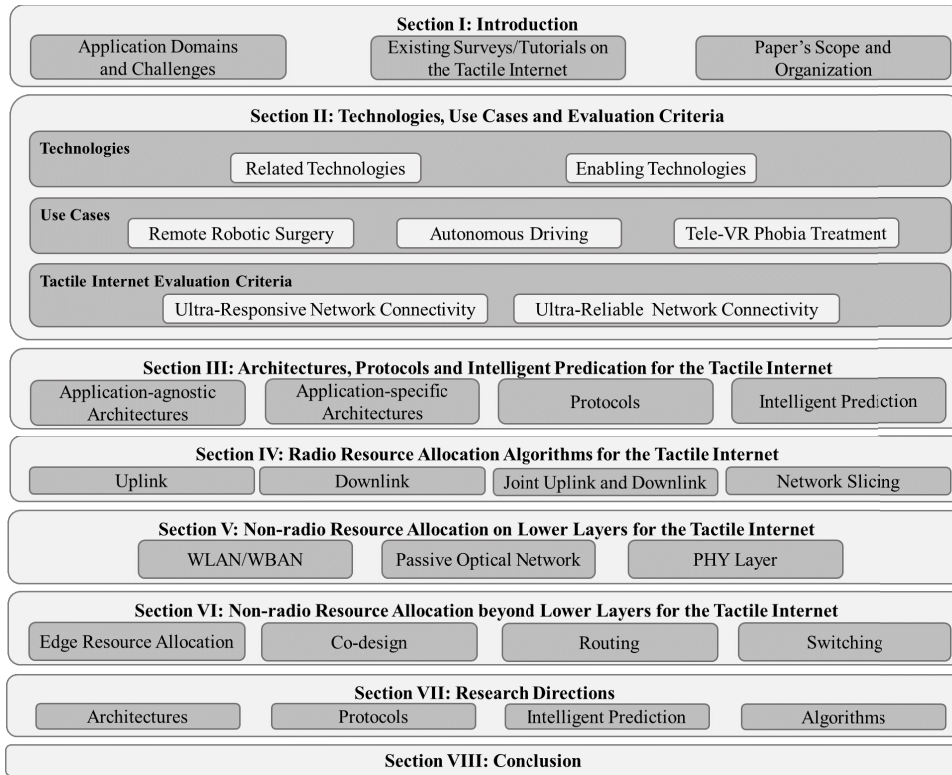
Section I: Introduction

Application Domains and Challenges

Existing Surveys/Tutorials on the Tactile Internet

Paper's Scope and Organization

Section II: Technologies, Use Cases and Evaluation Criteria

Technologies

Related Technologies

Enabling Technologies

Use Cases

Remote Robotic Surgery

Autonomous Driving

Tele-VR Phobia Treatment

Tactile Internet Evaluation Criteria

Ultra-Responsive Network Connectivity

Ultra-Reliable Network Connectivity

Section III: Architectures, Protocols and Intelligent Predication for the Tactile Internet

Application-agnostic Architectures

Application-specific Architectures

Protocols

Intelligent Prediction

Section IV: Radio Resource Allocation Algorithms for the Tactile Internet

Uplink

Downlink

Joint Uplink and Downlink

Network Slicing

Section V: Non-radio Resource Allocation on Lower Layers for the Tactile Internet

WLAN/WBAN

Passive Optical Network

PHY Layer

Section VI: Non-radio Resource Allocation beyond Lower Layers for the Tactile Internet

Edge Resource Allocation

Co-design

Routing

Switching

Section VII: Research Directions

Architectures

Protocols

Intelligent Prediction

Algorithms

Section VIII: Conclusion